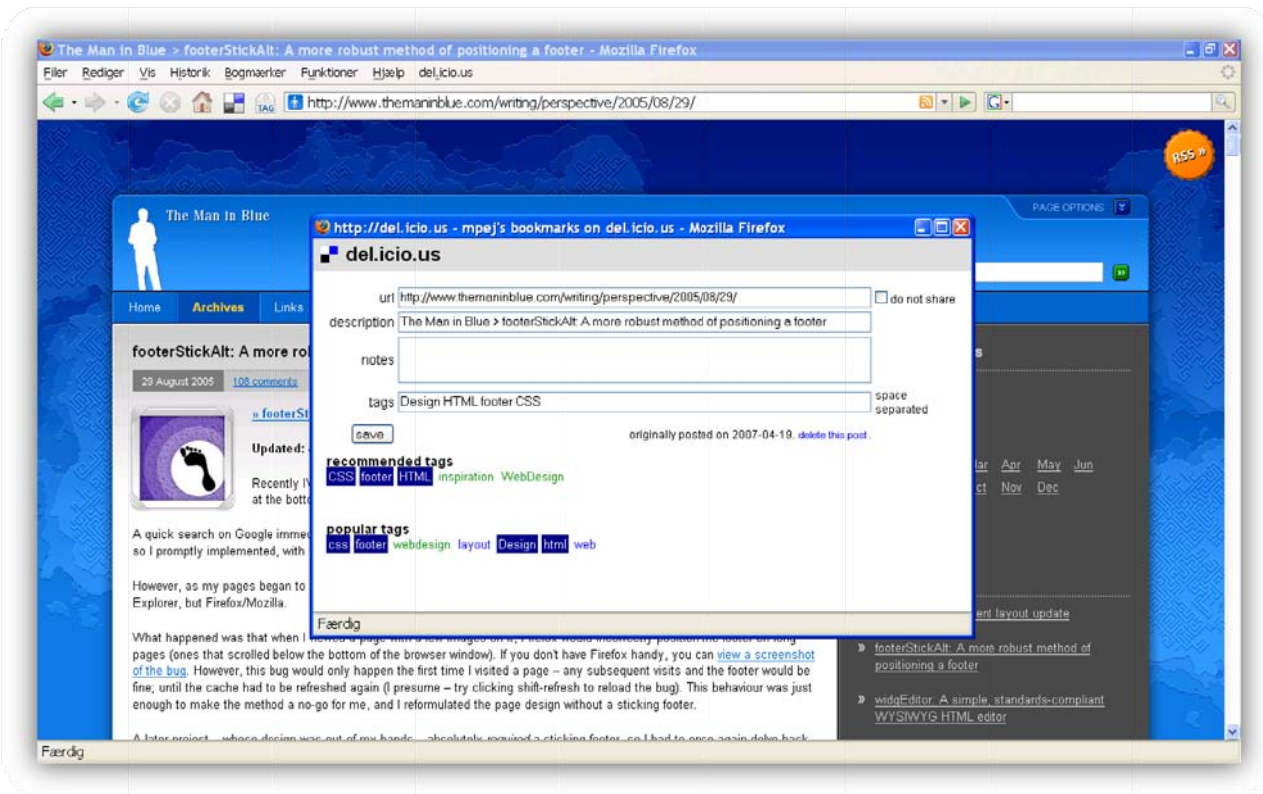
The Man in Blue > footerStickAlt: A more robust method of positioning a footer - Mozilla Firefox

Filer Rediger Vis Historik Bogmærker Funktioner Hjælp del.icio.us

TAG http://www.themaninblue.com/writing/perspective/2005/08/29/

RSS

The Man in Blue

PAGE OPTIONS

Home Archives Links

footerStickAlt: A more ro

29 August 2005 108 comments

» footerSt

Updated:

Recently I at the botto

A quick search on Google immed so I promptly implemented, with

However, as my pages began to Explorer, but Firefox/Mozilla.

What happened was that when I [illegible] pages (ones that scrolled below the bottom of the browser window). If you don't have Firefox handy, you can view a screenshot of the bug. However, this bug would only happen the first time I visited a page – any subsequent visits and the footer would be fine; until the cache had to be refreshed again (I presume – try clicking shift-refresh to reload the bug). This behaviour was just enough to make the method a no-go for me, and I reformulated the page design without a sticking footer.

A later project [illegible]

http://del.icio.us - mpej's bookmarks on del.icio.us - Mozilla Firefox

del.icio.us

url http://www.themaninblue.com/writing/perspective/2005/08/29/ do not share

description The Man in Blue > footerStickAlt: A more robust method of positioning a footer

notes

tags Design HTML footer CSS space separated

save

originally posted on 2007-04-19. delete this post.

recommended tags
CSS footer HTML inspiration WebDesign

popular tags
css footer webdesign layout Design html web

Færdig

lar Apr May Jun
ct Nov Dec

ent layout update

» footerStickAlt: A more robust method of positioning a footer

» widgEditor: A simple, standards-compliant WYSIWYG HTML editor

Færdig